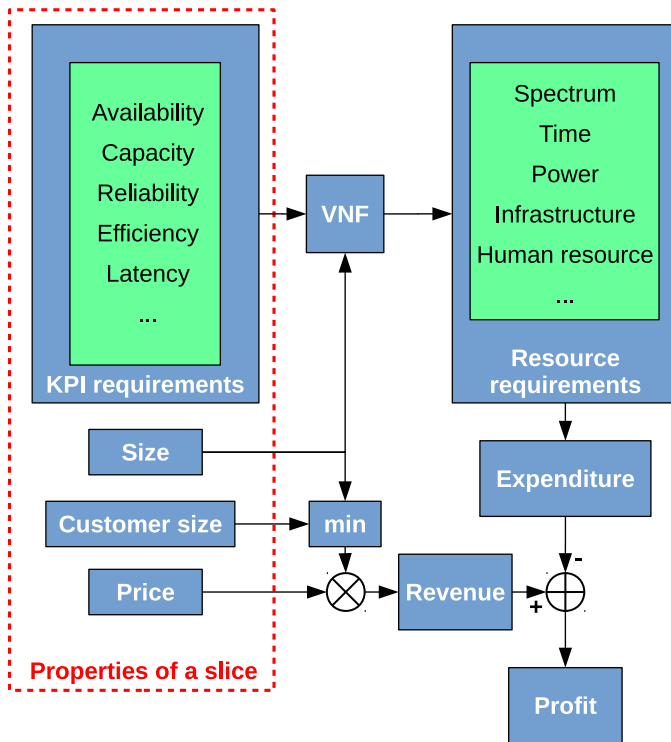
Availability
Capacity
Reliability
Efficiency
Latency
...
KPI requirements

VNF

Spectrum
Time
Power
Infrastructure
Human resource
...
Resource requirements

Size

Customer size

min

Price

Revenue

Expenditure

-
+

Profit

Properties of a slice